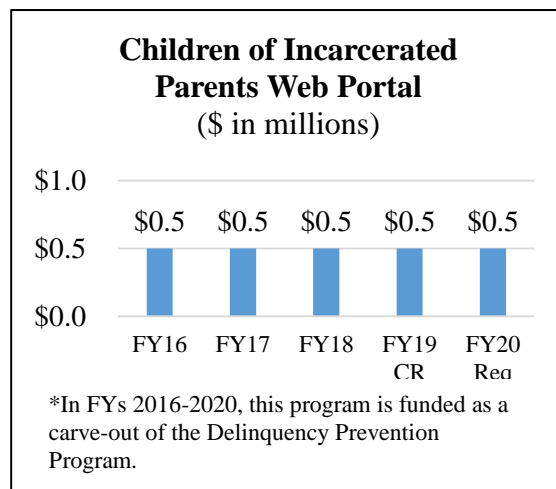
Children of Incarcerated Parents Web Portal
(\$ in millions)

\$1.0
\$0.5
\$0.0

\$0.5 \$0.5 \$0.5 \$0.5 \$0.5

FY16 FY17 FY18 FY19 CR FY20 Req

*In FYs 2016-2020, this program is funded as a carve-out of the Delinquency Prevention Program.